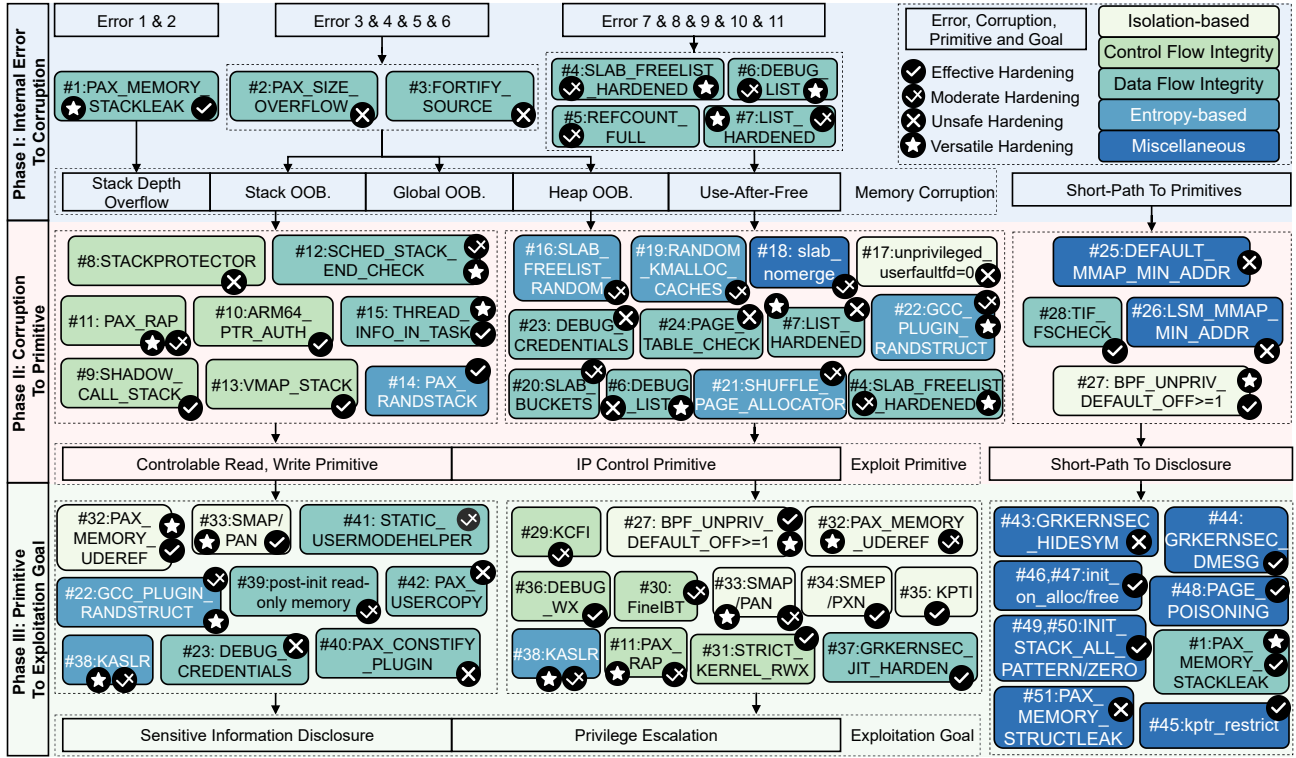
Phase I: Internal Error To Corruption

Error 1 & 2

Error 3 & 4 & 5 & 6

Error 7 & 8 & 9 & 10 & 11

Error, Corruption, Primitive and Goal

Isolation-based

Control Flow Integrity

Data Flow Integrity

Entropy-based

Miscellaneous

Effective Hardening

Moderate Hardening

Unsafe Hardening

Versatile Hardening

#1:PAX_MEMORY_STACKLEAK

#2:PAX_SIZE_OVERFLOW

#3:FORTIFY_SOURCE

#4:SLAB_FREELIST_HARDENED

#6:DEBUG_LIST

#5:REFCOUNT_FULL

#7:LIST_HARDENED

Stack Depth Overflow

Stack OOB.

Global OOB.

Heap OOB.

Use-After-Free

Memory Corruption

Short-Path To Primitives

Phase II: Corruption To Primitive

#8:STACKPROTECTOR

#12:SCHED_STACK_END_CHECK

#11: PAX_RAP

#10:ARM64_PTR_AUTH

#15: THREAD_INFO_IN_TASK

#9:SHADOW_CALL_STACK

#13:VMAP_STACK

#14: PAX_RANDSTACK

#16:SLAB_FREELIST_RANDOM

#19:RANDOM_KMALLOC_CACHES

#18: slab_nomerge

#17:unprivileged_userfaultfd=0

#23: DEBUG_CREDENTIALS

#24:PAGE_TABLE_CHECK

#7:LIST_HARDENED

#22:GCC_PLUGIN_RANDSTRUCT

#20:SLAB_BUCKETS

#6:DEBUG_LIST

#21:SHUFFLE_PAGE_ALLOCATOR

#4:SLAB_FREELIST_HARDENED

#25:DEFAULT_MMAP_MIN_ADDR

#28:TIF_FSCHECK

#26:LSM_MMAP_MIN_ADDR

#27: BPF_UNPRIV_DEFAULT_OFF>=1

Controlable Read, Write Primitive

IP Control Primitive

Exploit Primitive

Short-Path To Disclosure

Phase III: Primitive To Exploitation Goal

#32:PAX_MEMORY_UDEREF

#33:SMAP/PAN

#41: STATIC_USERMODEHELPER

#22:GCC_PLUGIN_RANDSTRUCT

#39:post-init read-only memory

#42: PAX_USERCOPY

#38:KASLR

#23: DEBUG_CREDENTIALS

#40:PAX_CONSTIFY_PLUGIN

#29:KCFI

#27: BPF_UNPRIV_DEFAULT_OFF>=1

#32:PAX_MEMORY_UDEREF

#36:DEBUG_WX

#30: FineIBT

#33:SMAP/PAN

#34:SMEP/PXN

#35: KPTI

#38:KASLR

#11:PAX_RAP

#31:STRICT_KERNEL_RWX

#37:GRKERNSEC_JIT_HARDEN

#43:GRKERNSEC_HIDESYM

#44: GRKERNSEC_DMESG

#46,#47:init_on_alloc/free

#48:PAGE_POISONING

#49,#50:INIT_STACK_ALL_PATTERN/ZERO

#1:PAX_MEMORY_STACKLEAK

#51:PAX_MEMORY_STRUCTLEAK

#45:kptr_restrict

Sensitive Information Disclosure

Privilege Escalation

Exploitation Goal